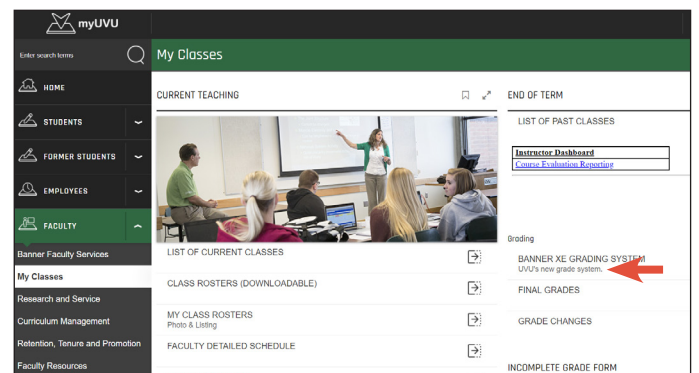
myUVU

Enter search terms

HOME

STUDENTS

FORMER STUDENTS

EMPLOYEES

FACULTY

Banner Faculty Services

My Classes

Research and Service

Curriculum Management

Retention, Tenure and Promotion

Faculty Resources

My Classes

CURRENT TEACHING

LIST OF CURRENT CLASSES

CLASS ROSTERS (DOWNLOADABLE)

MY CLASS ROSTERS
Photo & Listing

FACULTY DETAILED SCHEDULE

END OF TERM

LIST OF PAST CLASSES

Instructor Dashboard

Course Evaluation Reporting

Grading

BANNER XE GRADING SYSTEM
UVU's new grade system.

FINAL GRADES

GRADE CHANGES

INCOMPLETE GRADE FORM